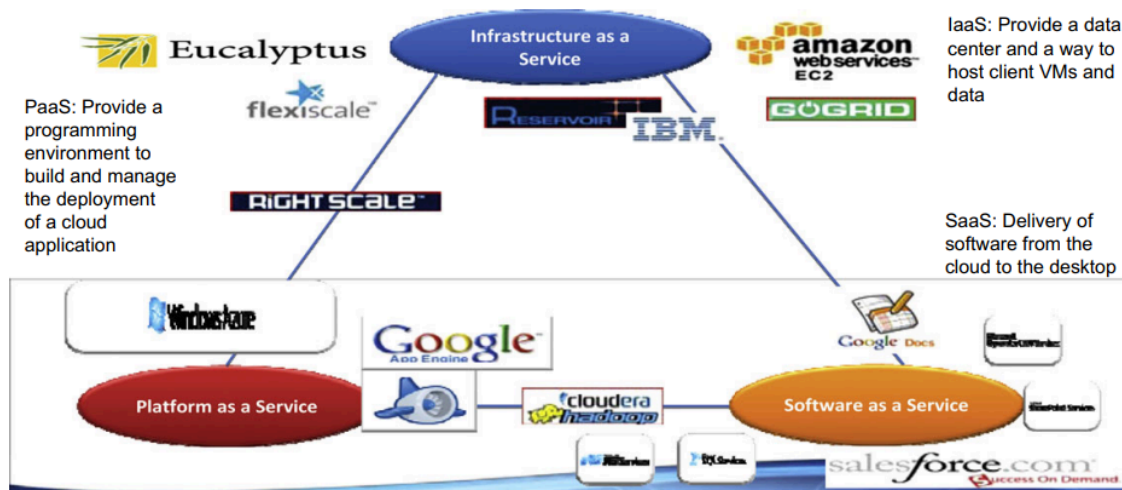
Eucalyptus

Infrastructure as a Service

amazon web services EC2

IaaS: Provide a data center and a way to host client VMs and data

flexiscale

RESERVOIR

IBM

GOGRID

PaaS: Provide a programming environment to build and manage the deployment of a cloud application

RIGHTSCALE

SaaS: Delivery of software from the cloud to the desktop

Windows Azure

Google App Engine

Google Docs

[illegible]

Platform as a Service

cloudera hadoop

Software as a Service

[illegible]

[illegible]

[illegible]

salesforce.com Success On Demand